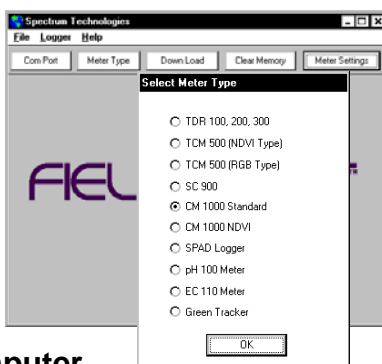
Spectrum Technologies
File Logger Help
Com Port Meter Type Down Load Clear Memory Meter Settings
Select Meter Type
TDR 100, 200, 300
TCM 500 (NDVI Type)
TCM 500 (RGB Type)
SC 900
CM 1000 Standard
CM 1000 NDVI
SPAD Logger
pH 100 Meter
EC 110 Meter
Green Tracker
OK
FIEL
puter